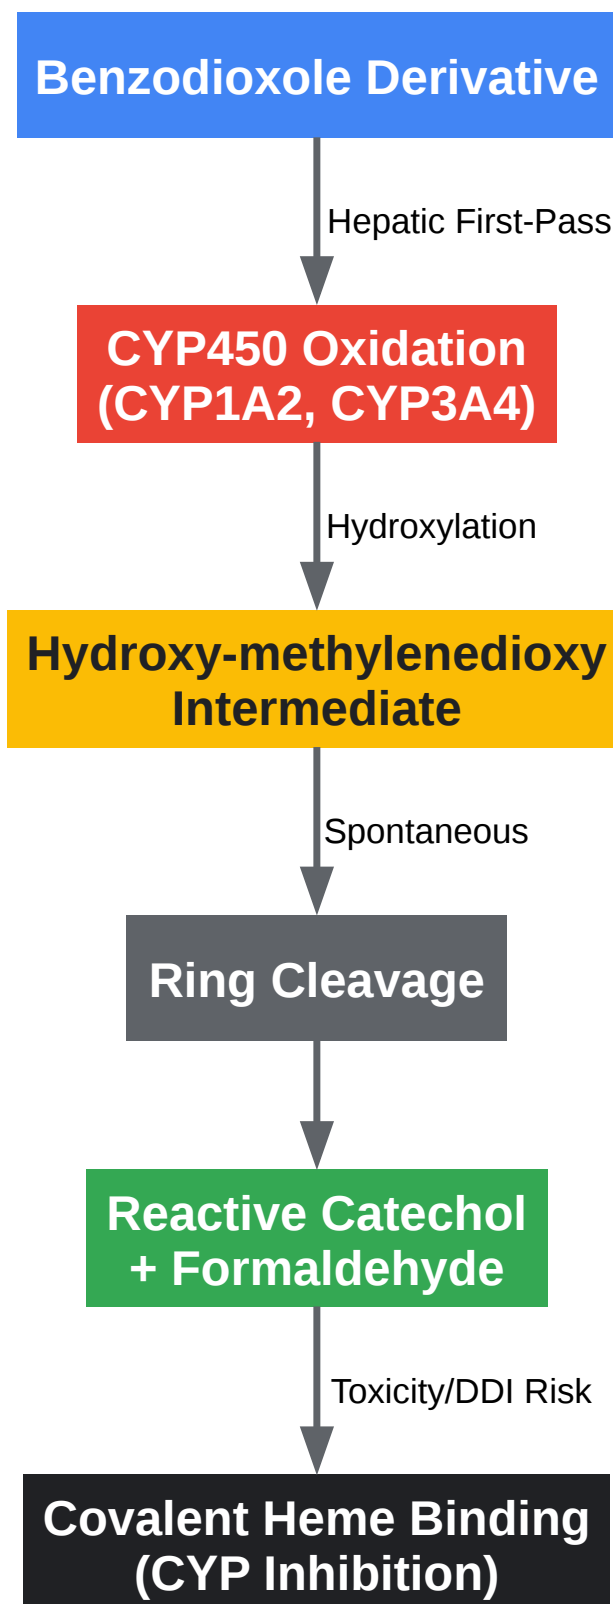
Benzodioxole Derivative

Hepatic First-Pass

CYP450 Oxidation (CYP1A2, CYP3A4)

Hydroxylation

Hydroxy-methylenedioxy Intermediate

Spontaneous

Ring Cleavage

Reactive Catechol + Formaldehyde

Toxicity/DDI Risk

Covalent Heme Binding (CYP Inhibition)